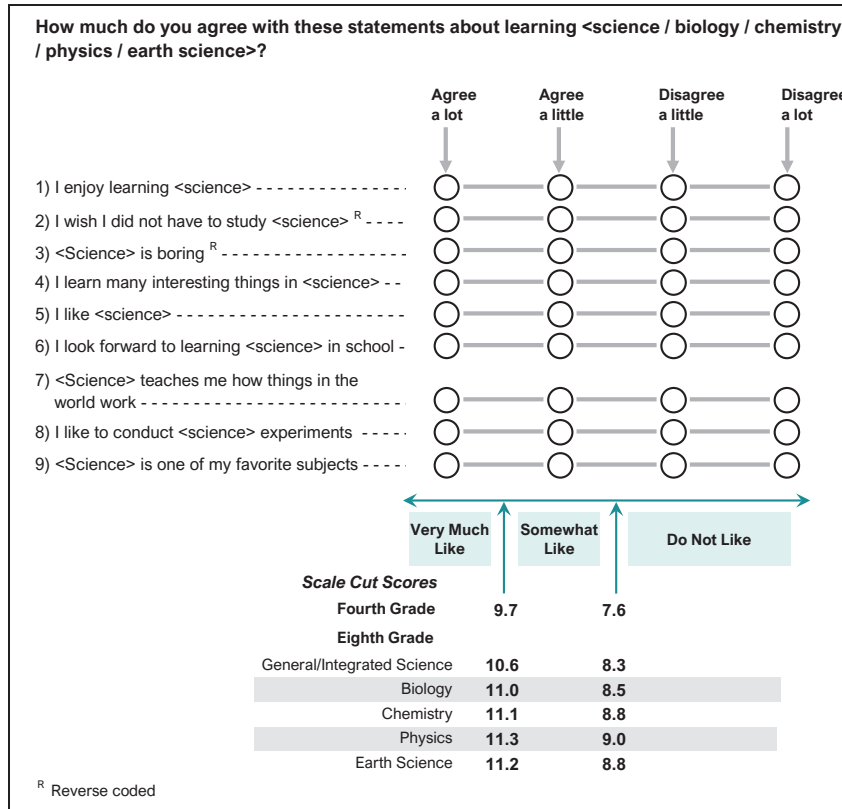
How much do you agree with these statements about learning <science / biology / chemistry / physics / earth science>?

Agree a lot | Agree a little | Disagree a little | Disagree a lot

1) I enjoy learning <science>
2) I wish I did not have to study <science> $^R$
3) <Science> is boring $^R$
4) I learn many interesting things in <science>
5) I like <science>
6) I look forward to learning <science> in school
7) <Science> teaches me how things in the world work
8) I like to conduct <science> experiments
9) <Science> is one of my favorite subjects

Very Much Like | Somewhat Like | Do Not Like

Scale Cut Scores

| | | |
|---|---|---|
| Fourth Grade | 9.7 | 7.6 |
| Eighth Grade | | |
| General/Integrated Science | 10.6 | 8.3 |
| Biology | 11.0 | 8.5 |
| Chemistry | 11.1 | 8.8 |
| Physics | 11.3 | 9.0 |
| Earth Science | 11.2 | 8.8 |

$^R$ Reverse coded